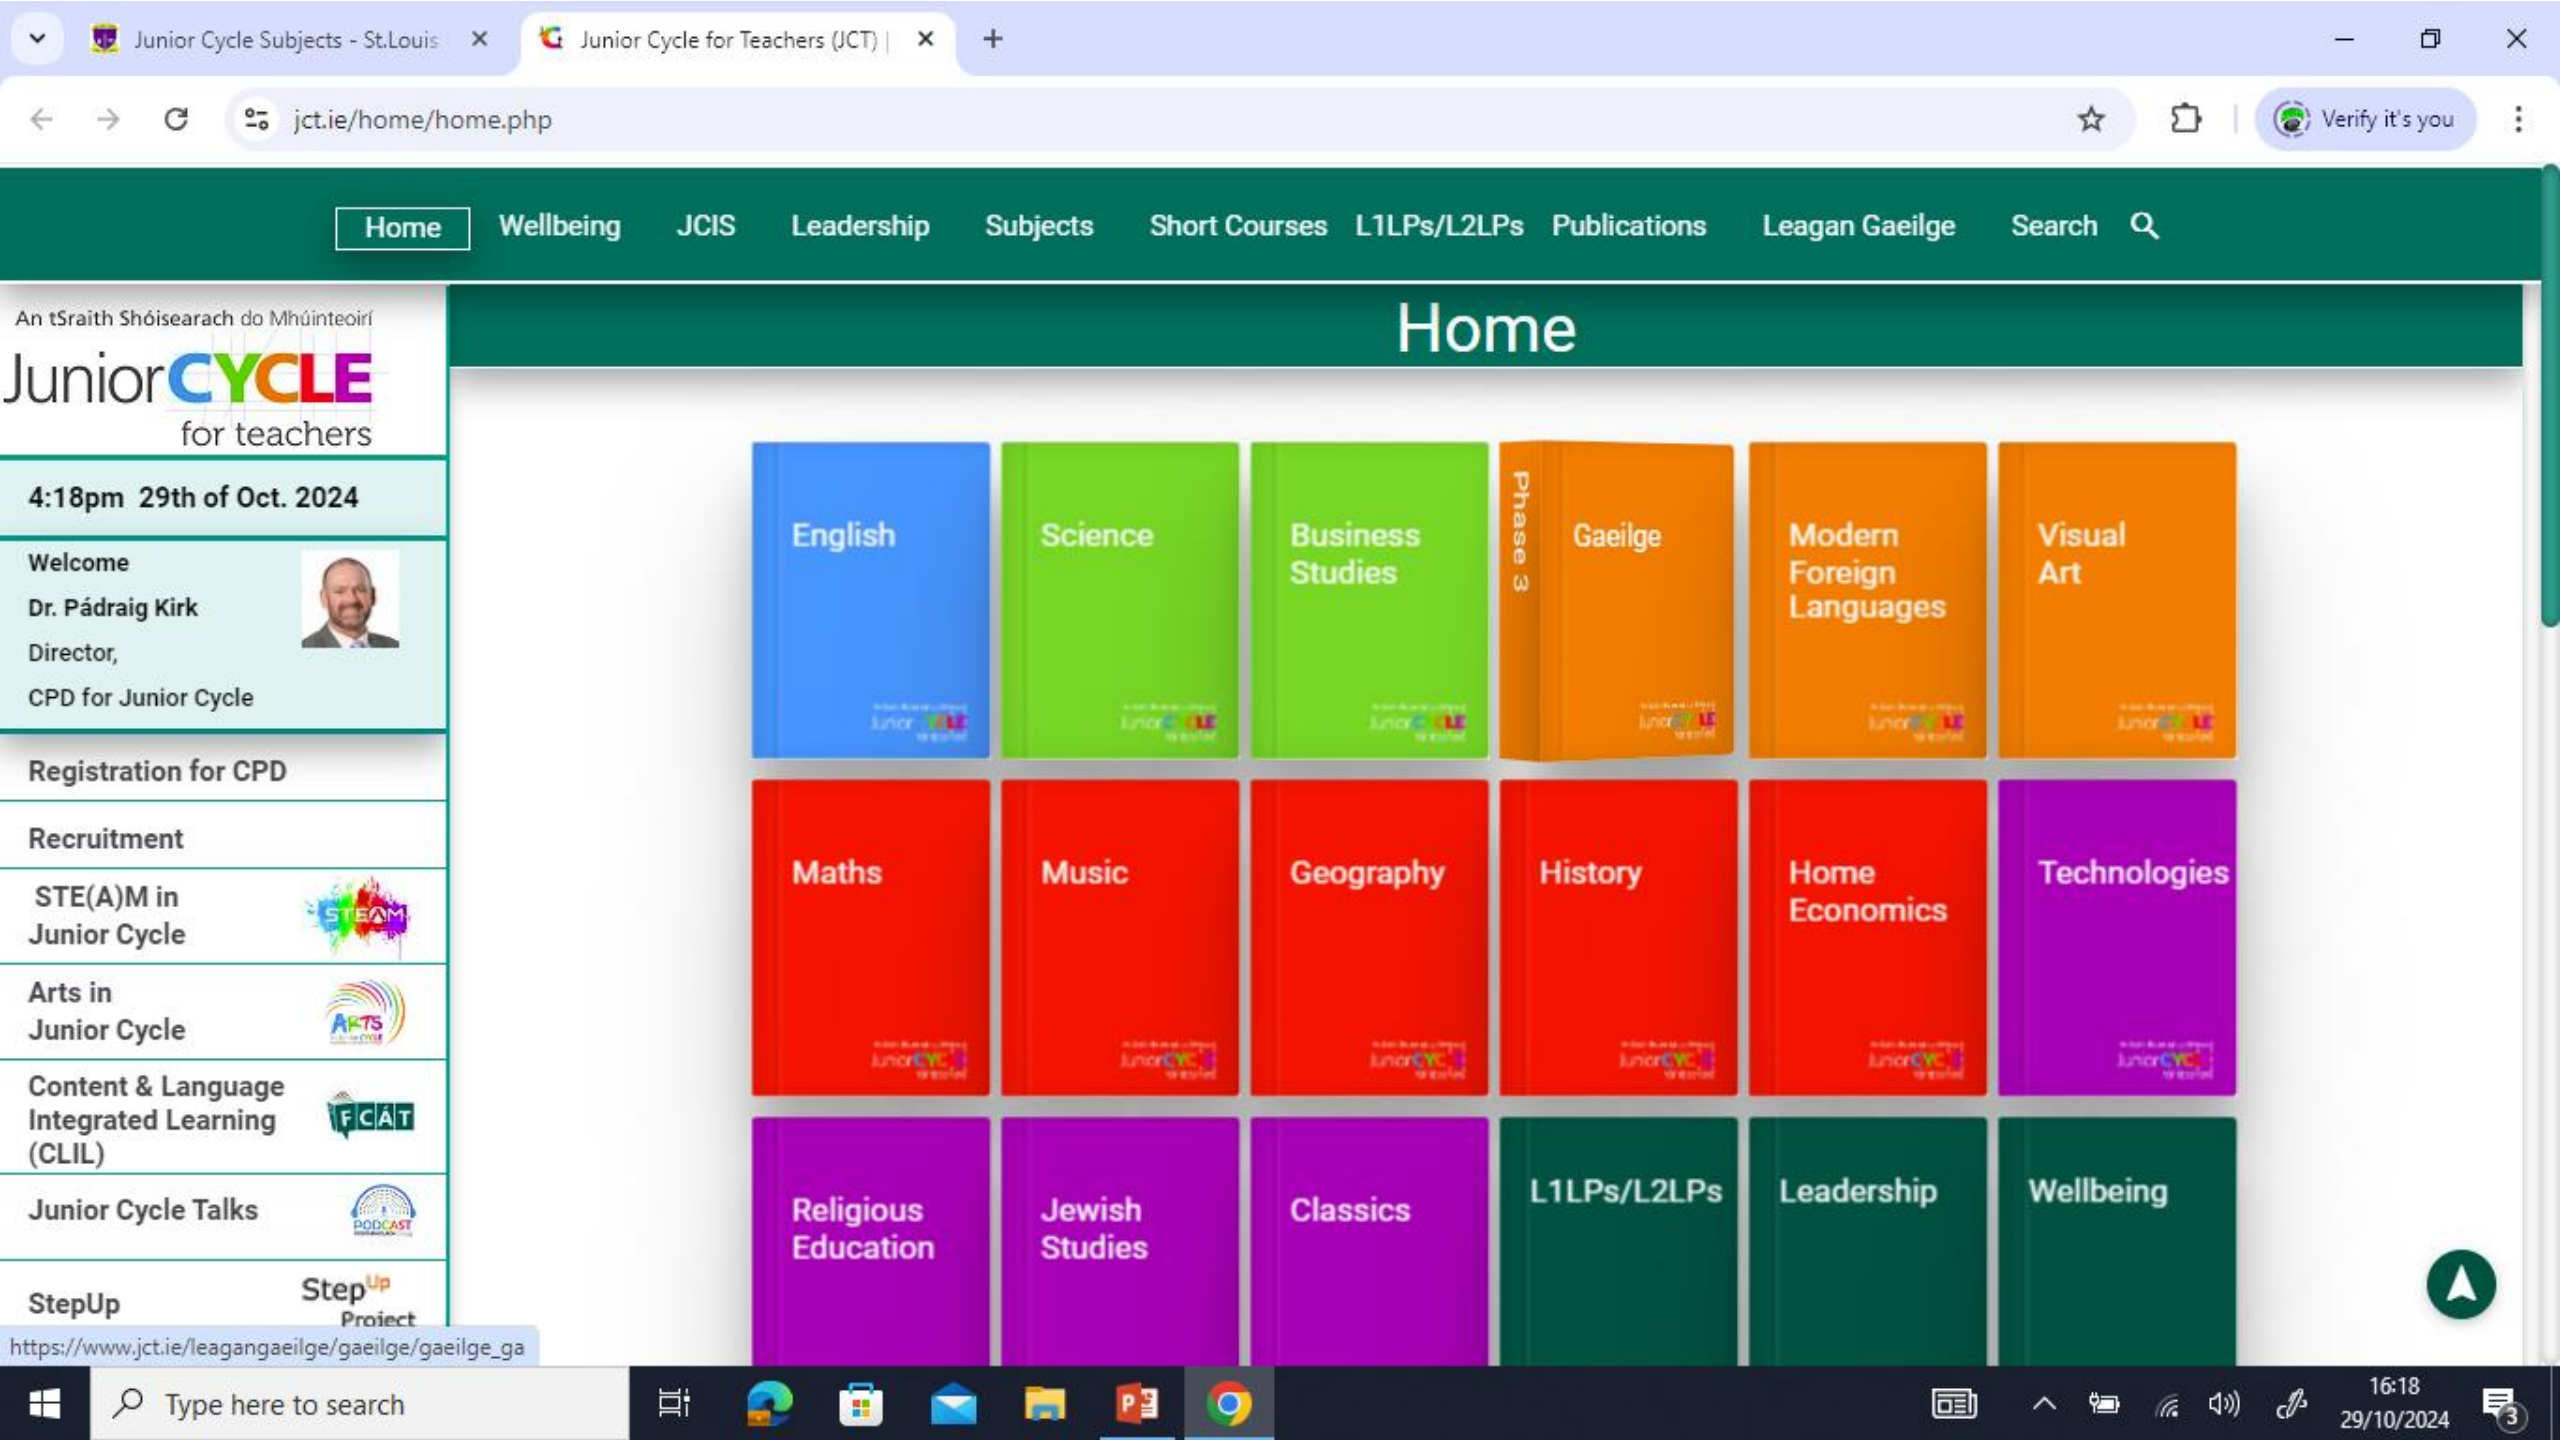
Junior Cycle Subjects - St.Louis ×
Junior Cycle for Teachers (JCT) | ×
+

jct.ie/home/home.php

Verify it's you

Home Wellbeing JCIS Leadership Subjects Short Courses L1LPs/L2LPs Publications Leagan Gaeilge Search

An tSraith Shóisearach do Mhúinteoirí
JuniorCYCLE
for teachers

4:18pm 29th of Oct. 2024

Welcome
Dr. Pádraig Kirk
Director,
CPD for Junior Cycle

Registration for CPD

Recruitment

STE(A)M in Junior Cycle

Arts in Junior Cycle

Content & Language Integrated Learning (CLIL)

Junior Cycle Talks

StepUp

StepUp Project

https://www.jct.ie/leagangaeilge/gaeilge/gaeilge_ga

Home

English

Science

Business Studies

Phase 3

Gaeilge

Modern Foreign Languages

Visual Art

Maths

Music

Geography

History

Home Economics

Technologies

Religious Education

Jewish Studies

Classics

L1LPs/L2LPs

Leadership

Wellbeing

Type here to search

16:18
29/10/2024